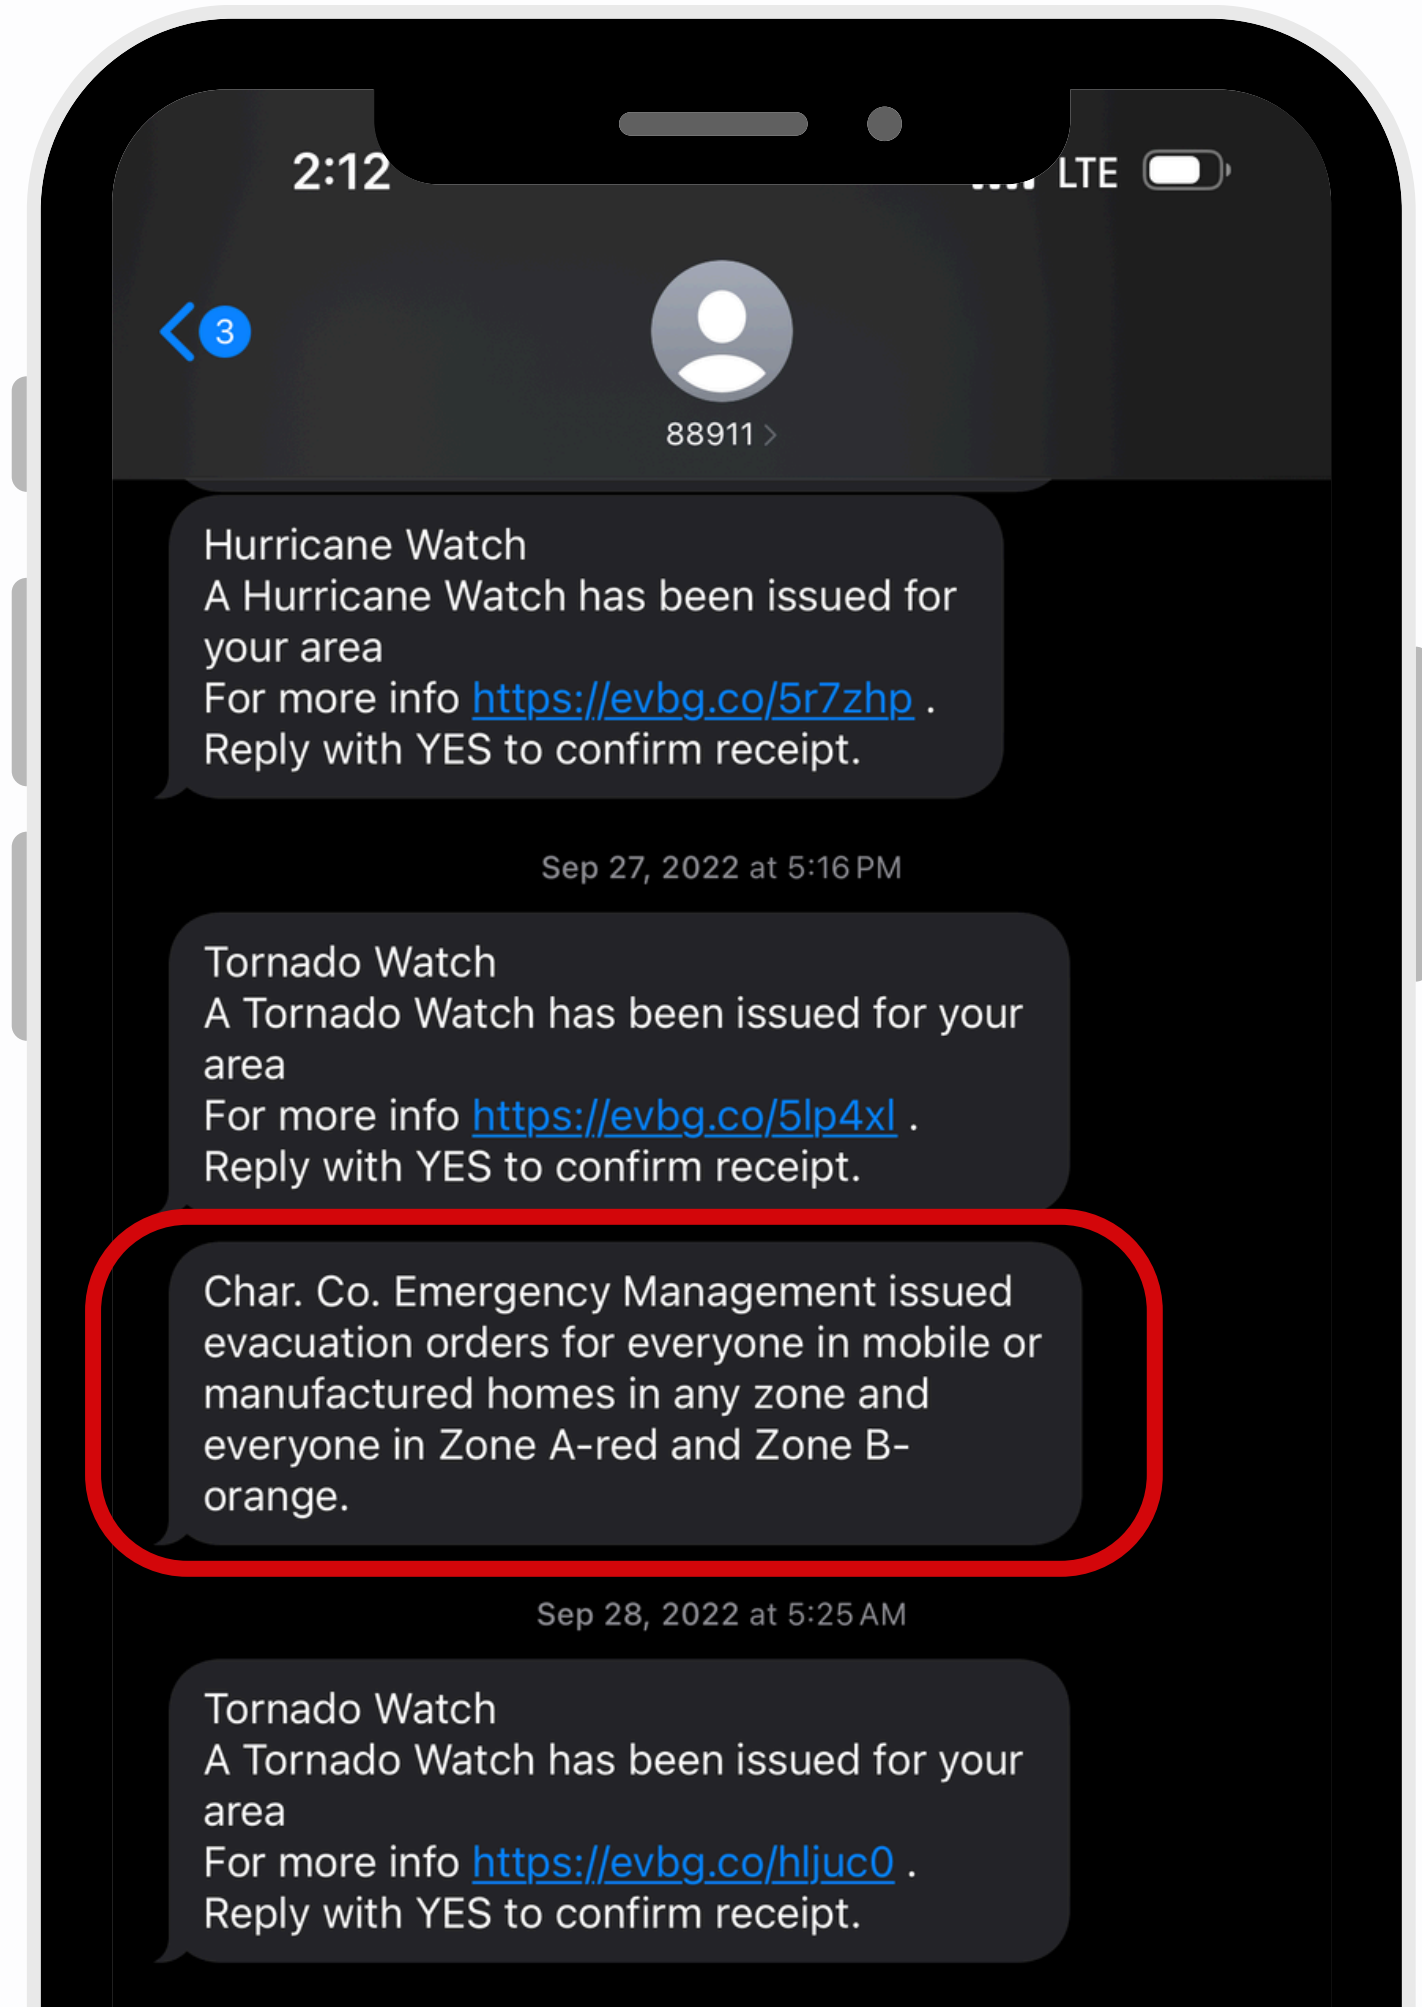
2:12

LTE

3

88911

Hurricane Watch
A Hurricane Watch has been issued for your area
For more info https://evbg.co/5r7zhp .
Reply with YES to confirm receipt.

Sep 27, 2022 at 5:16 PM

Tornado Watch
A Tornado Watch has been issued for your area
For more info https://evbg.co/5lp4xl .
Reply with YES to confirm receipt.

Char. Co. Emergency Management issued evacuation orders for everyone in mobile or manufactured homes in any zone and everyone in Zone A-red and Zone B-orange.

Sep 28, 2022 at 5:25 AM

Tornado Watch
A Tornado Watch has been issued for your area
For more info https://evbg.co/hljuc0 .
Reply with YES to confirm receipt.